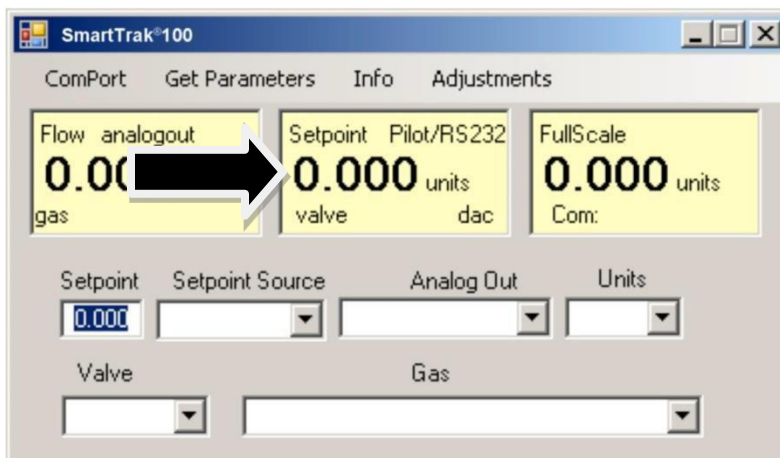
SmartTrak®100

ComPort Get Parameters Info Adjustments

Flow analogout
0.0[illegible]
gas

Setpoint Pilot/RS232
0.000 units
valve dac

FullScale
0.000 units
Com:

Setpoint Setpoint Source Analog Out Units
0.000

Valve Gas